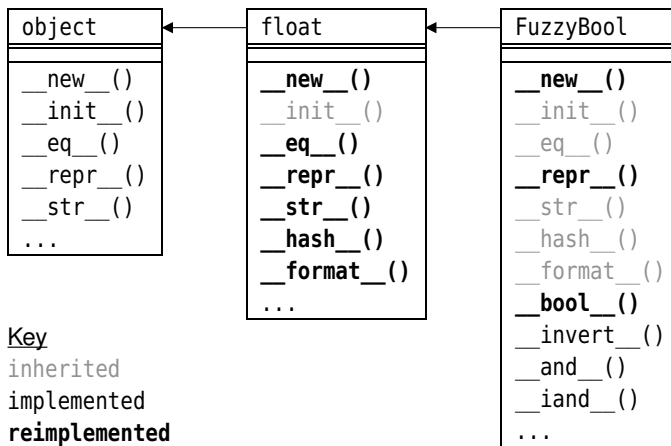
object

__new__()
__init__()
__eq__()
__repr__()
__str__()
...

float

__new__()
__init__()
__eq__()
__repr__()
__str__()
__hash__()
__format__()
...

FuzzyBool

__new__()
__init__()
__eq__()
__repr__()
__str__()
__hash__()
__format__()
__bool__()
__invert__()
__and__()
__iand__()
...

Key
inherited
implemented
reimplemented